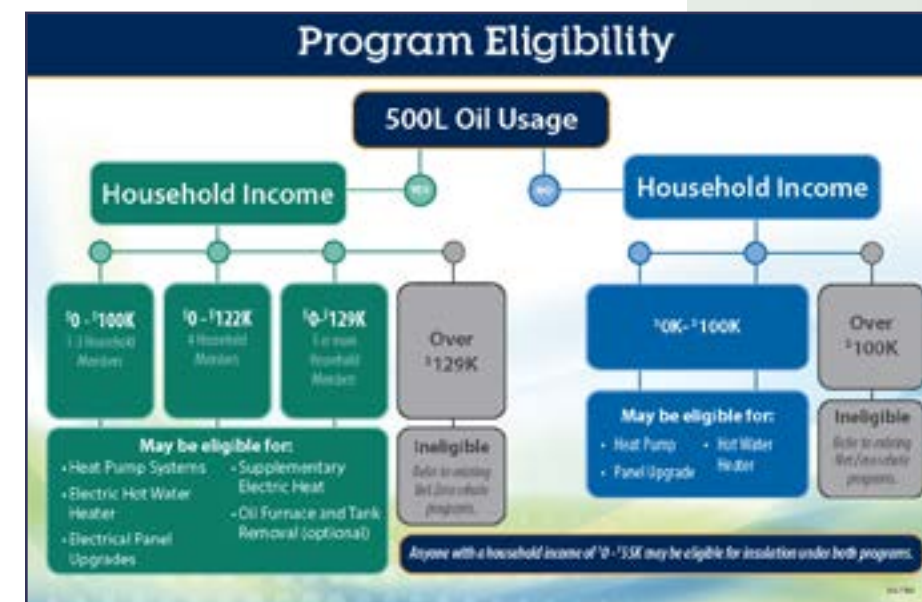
Program Eligibility

500L Oil Usage

Household Income

YES

NO

Household Income

$0 - $100K
1-3 Household Members

$0 - $122K
4 Household Members

$0-$129K
5 or more Household Members

Over $129K

Ineligible
Refer to existing Net Zero rebate programs

May be eligible for:
• Heat Pump Systems
• Electric Hot Water Heater
• Electrical Panel Upgrades
• Supplementary Electric Heat
• Oil Furnace and Tank Removal (optional)

$0K-$100K

Over $100K

May be eligible for:
• Heat Pump
• Panel Upgrade
• Hot Water Heater

Ineligible
Refer to existing Net Zero rebate programs.

Anyone with a household income of $0 - $55K may be eligible for insulation under both programs.